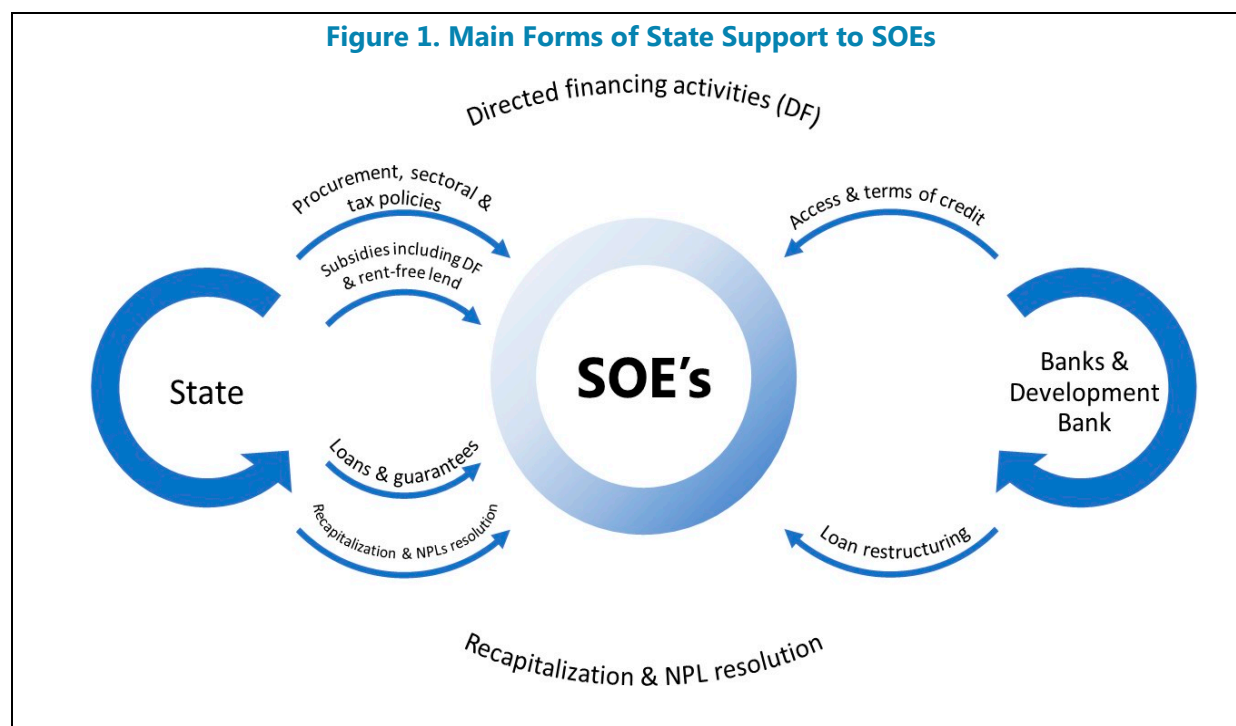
Figure 1. Main Forms of State Support to SOEs

Directed financing activities (DF)

Procurement, sectoral & tax policies

Subsidies including DF & rent-free lend

Access & terms of credit

State

SOE’s

Banks & Development Bank

Loans & guarantees

Recapitalization & NPLs resolution

Loan restructuring

Recapitalization & NPL resolution